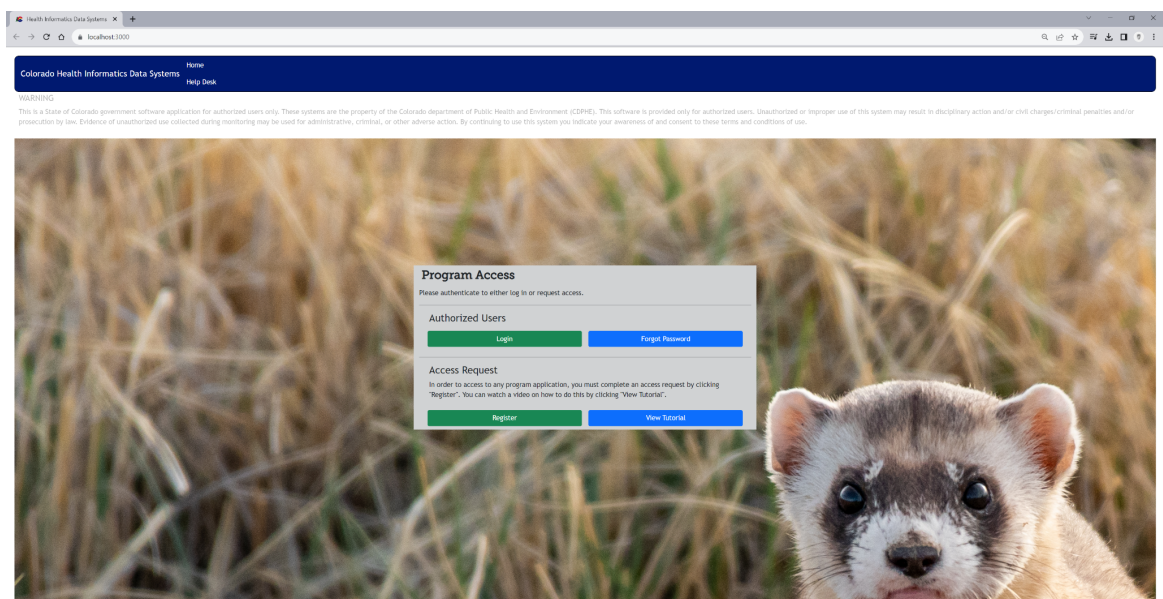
Health Informatics Data Systems ×
+
localhost:3000

Colorado Health Informatics Data Systems
Home
Help Desk

WARNING
This is a State of Colorado government software application for authorized users only. These systems are the property of the Colorado department of Public Health and Environment (CDPHE). This software is provided only for authorized users. Unauthorized or improper use of this system may result in disciplinary action and/or civil charges/criminal penalties and/or prosecution by law. Evidence of unauthorized use collected during monitoring may be used for administrative, criminal, or other adverse action. By continuing to use this system you indicate your awareness of and consent to these terms and conditions of use.

Program Access
Please authenticate to either log in or request access.

Authorized Users
Login
Forgot Password

Access Request
In order to access to any program application, you must complete an access request by clicking "Register". You can watch a video on how to do this by clicking "View Tutorial".
Register
View Tutorial